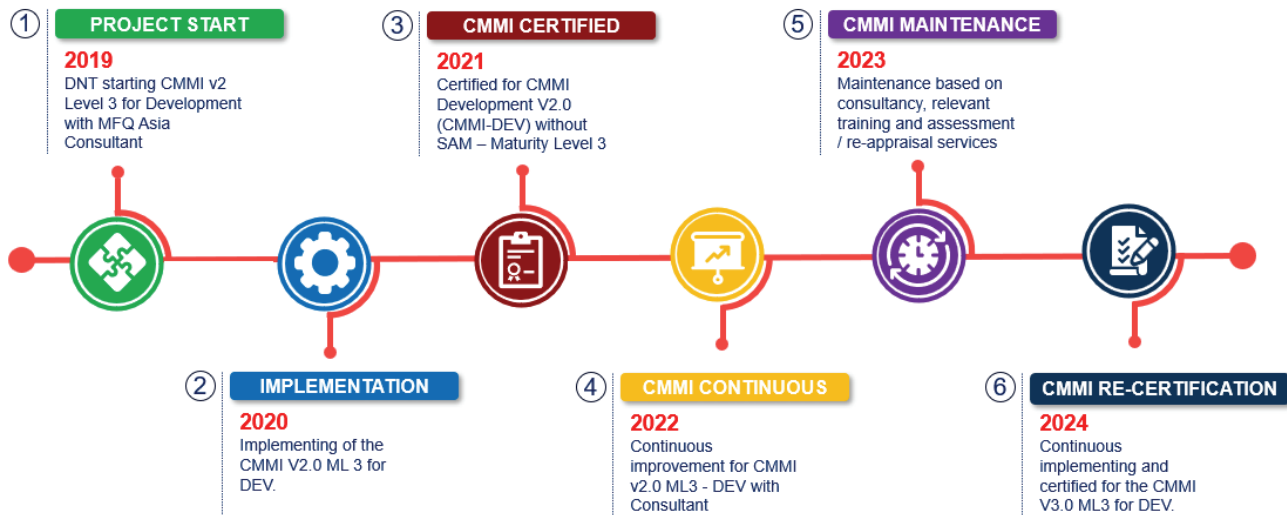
1 PROJECT START
2019
DNT starting CMMI v2 Level 3 for Development with MFQ Asia Consultant

3 CMMI CERTIFIED
2021
Certified for CMMI Development V2.0 (CMMI-DEV) without SAM – Maturity Level 3

5 CMMI MAINTENANCE
2023
Maintenance based on consultancy, relevant training and assessment / re-appraisal services

2 IMPLEMENTATION
2020
Implementing of the CMMI V2.0 ML 3 for DEV.

4 CMMI CONTINUOUS
2022
Continuous improvement for CMMI v2.0 ML3 - DEV with Consultant

6 CMMI RE-CERTIFICATION
2024
Continuous implementing and certified for the CMMI V3.0 ML3 for DEV.